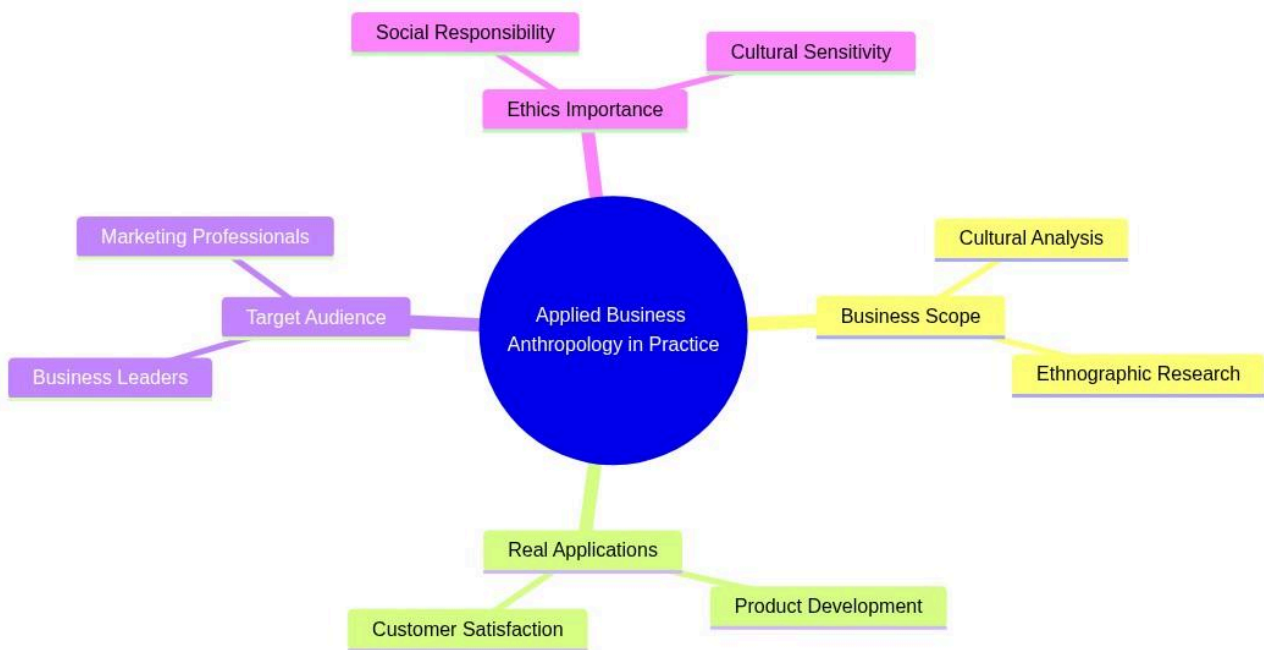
Social Responsibility

Cultural Sensitivity

Ethics Importance

Marketing Professionals

Target Audience

Business Leaders

Applied Business Anthropology in Practice

Cultural Analysis

Business Scope

Ethnographic Research

Real Applications

Product Development

Customer Satisfaction